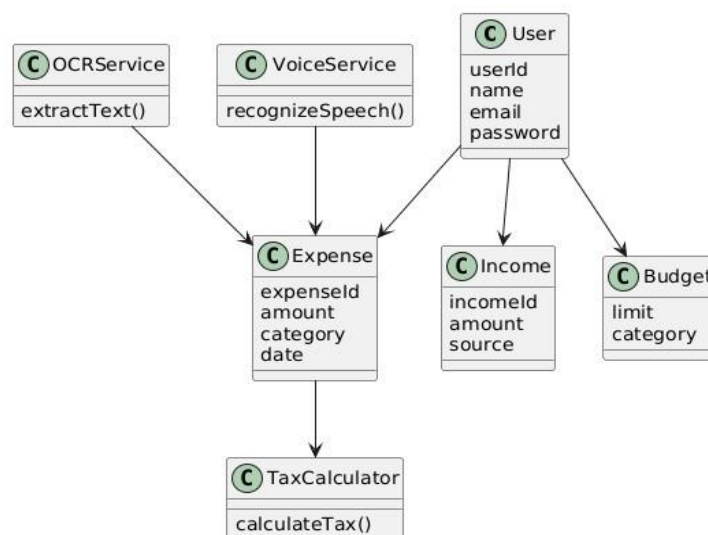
C OCRService
extractText()

C VoiceService
recognizeSpeech()

C User
userId
name
email
password

C Expense
expenseId
amount
category
date

C Income
incomeId
amount
source

C Budget
limit
category

C TaxCalculator
calculateTax()